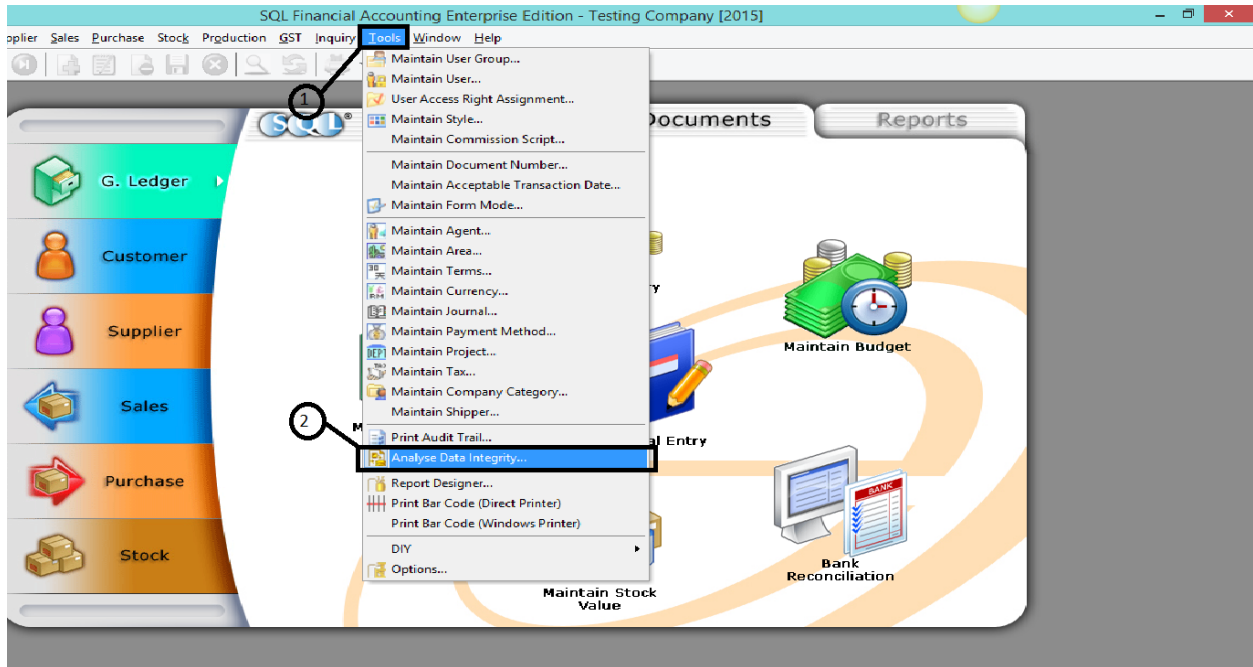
SQL Financial Accounting Enterprise Edition - Testing Company [2015]

pplier Sales Purchase Stock Production GST Inquiry Tools Window Help

1

SQL

Documents

Reports

G. Ledger

Customer

Supplier

Sales

Purchase

Stock

Maintain User Group...
Maintain User...
User Access Right Assignment...
Maintain Style...
Maintain Commission Script...
Maintain Document Number...
Maintain Acceptable Transaction Date...
Maintain Form Mode...
Maintain Agent...
Maintain Area...
Maintain Terms...
Maintain Currency...
Maintain Journal...
Maintain Payment Method...
Maintain Project...
Maintain Tax...
Maintain Company Category...
Maintain Shipper...
Print Audit Trail...
Analyse Data Integrity...
Report Designer...
Print Bar Code (Direct Printer)
Print Bar Code (Windows Printer)
DIY
Options...

2

ry

Maintain Budget

al Entry

Bank Reconciliation

BANK

Maintain Stock Value